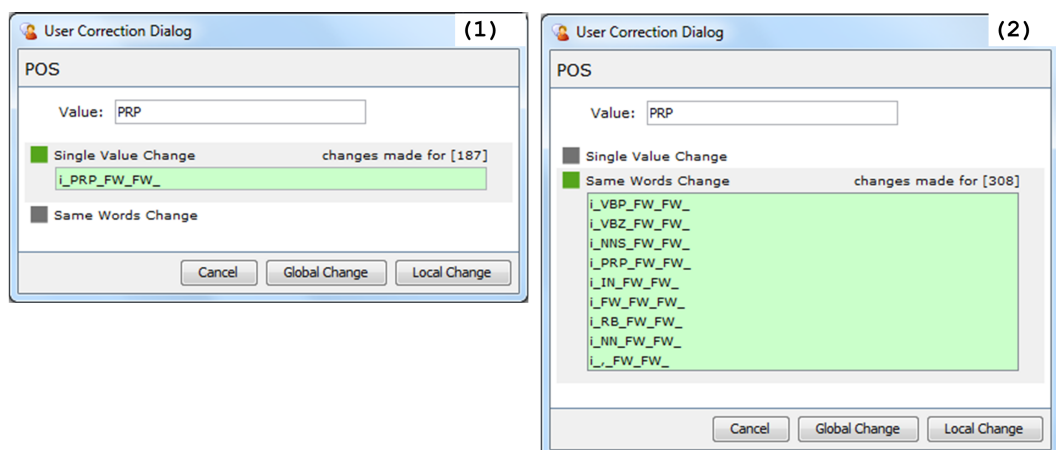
User Correction Dialog (1)

POS

Value: PRP

Single Value Change changes made for [187]

i_PRP_FW_FW_

Same Words Change

Cancel Global Change Local Change

User Correction Dialog (2)

POS

Value: PRP

Single Value Change

Same Words Change changes made for [308]

i_VBP_FW_FW_
i_VBZ_FW_FW_
i_NNS_FW_FW_
i_PRP_FW_FW_
i_IN_FW_FW_
i_FW_FW_FW_
i_RB_FW_FW_
i_NN_FW_FW_
i_,_FW_FW_

Cancel Global Change Local Change